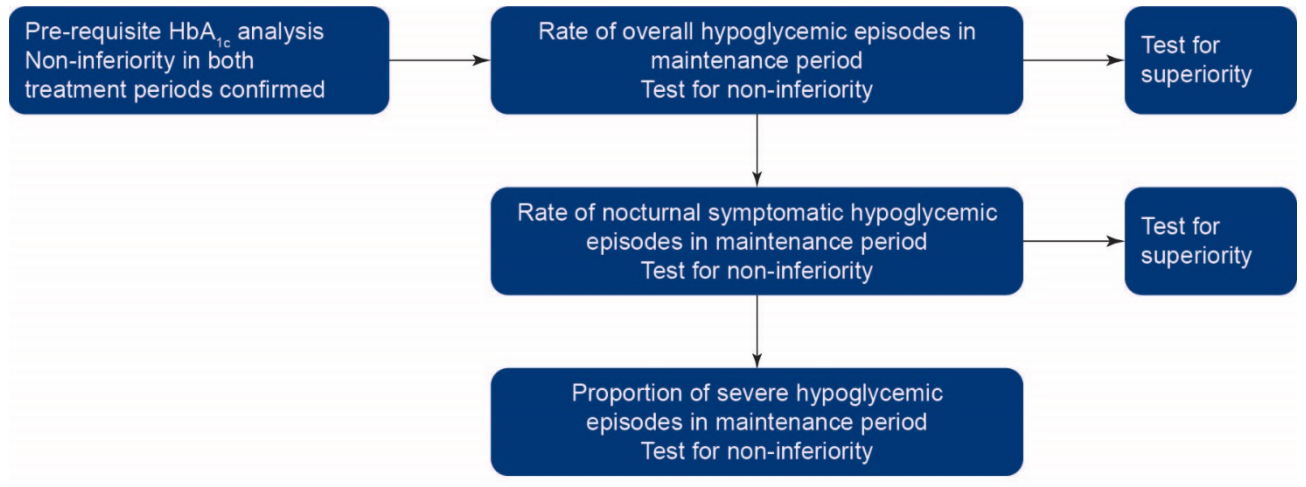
Pre-requisite $HbA_{1c}$ analysis
Non-inferiority in both treatment periods confirmed

Rate of overall hypoglycemic episodes in maintenance period
Test for non-inferiority

Test for superiority

Rate of nocturnal symptomatic hypoglycemic episodes in maintenance period
Test for non-inferiority

Test for superiority

Proportion of severe hypoglycemic episodes in maintenance period
Test for non-inferiority